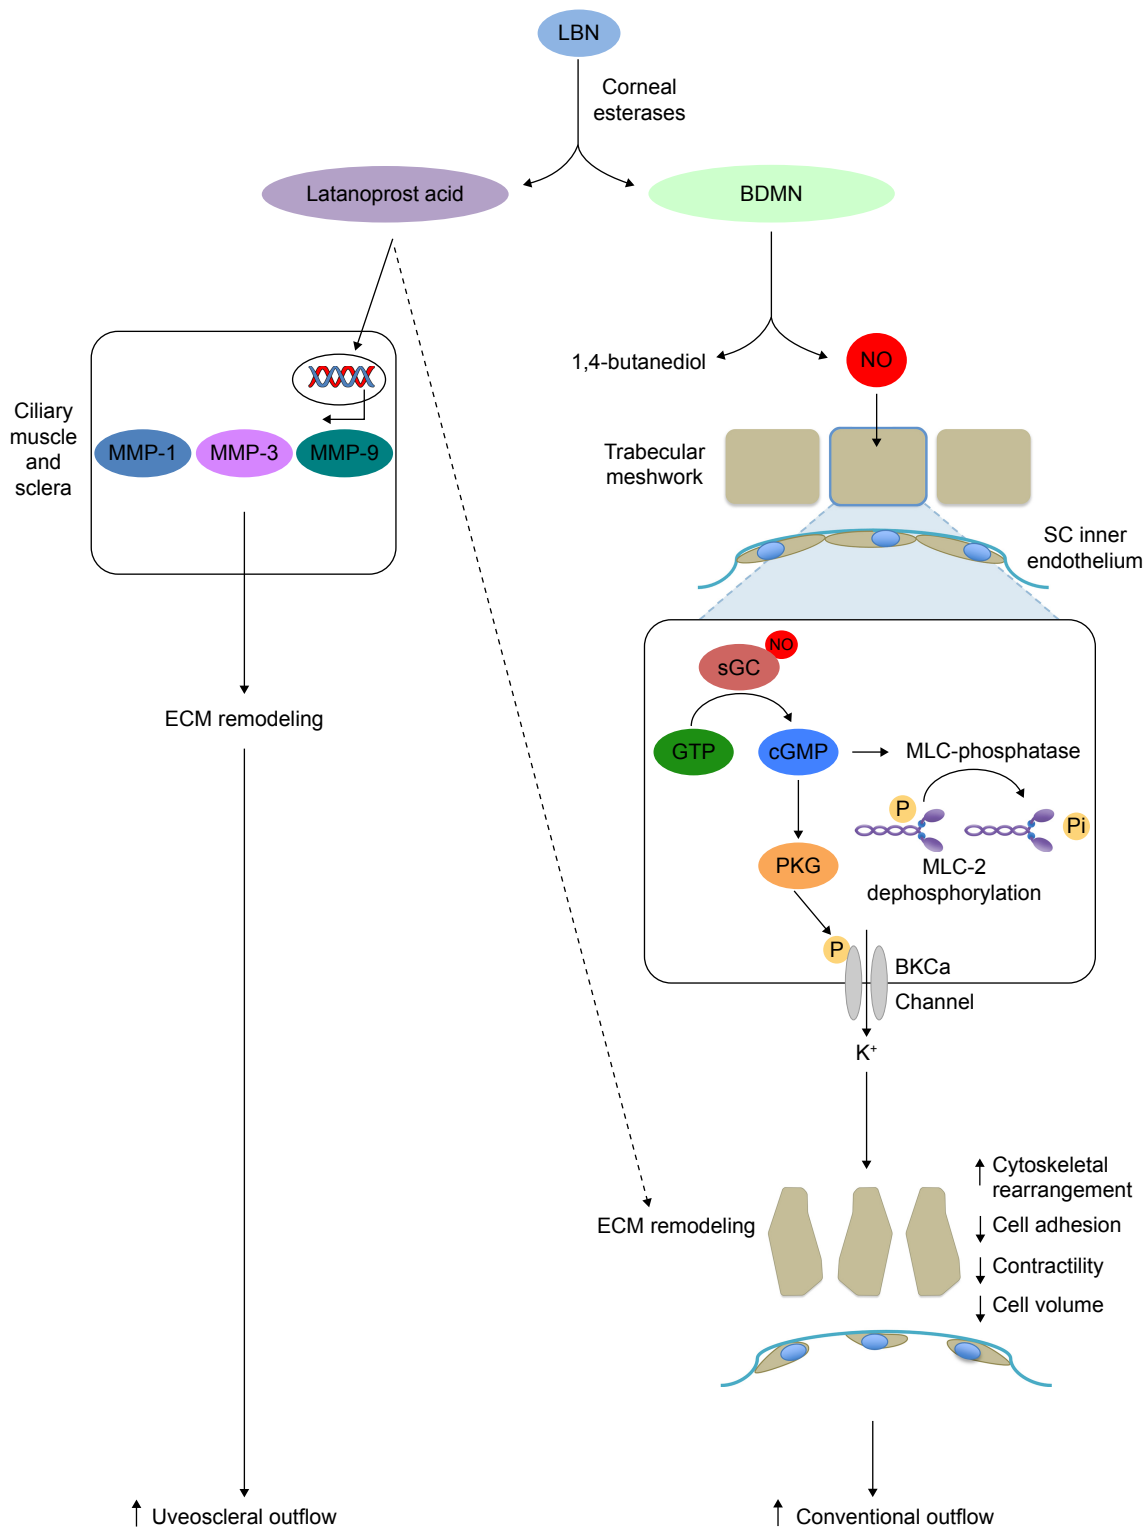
LBN

Corneal esterases

Latanoprost acid

BDMN

1,4-butanediol

NO

Ciliary muscle and sclera

MMP-1

MMP-3

MMP-9

Trabecular meshwork

SC inner endothelium

NO

sGC

GTP

cGMP

MLC-phosphatase

P

Pi

PKG

MLC-2 dephosphorylation

P

BKCa Channel

$K^+$

ECM remodeling

↑ Cytoskeletal rearrangement

↓ Cell adhesion

↓ Contractility

↓ Cell volume

ECM remodeling

↑ Uveoscleral outflow

↑ Conventional outflow